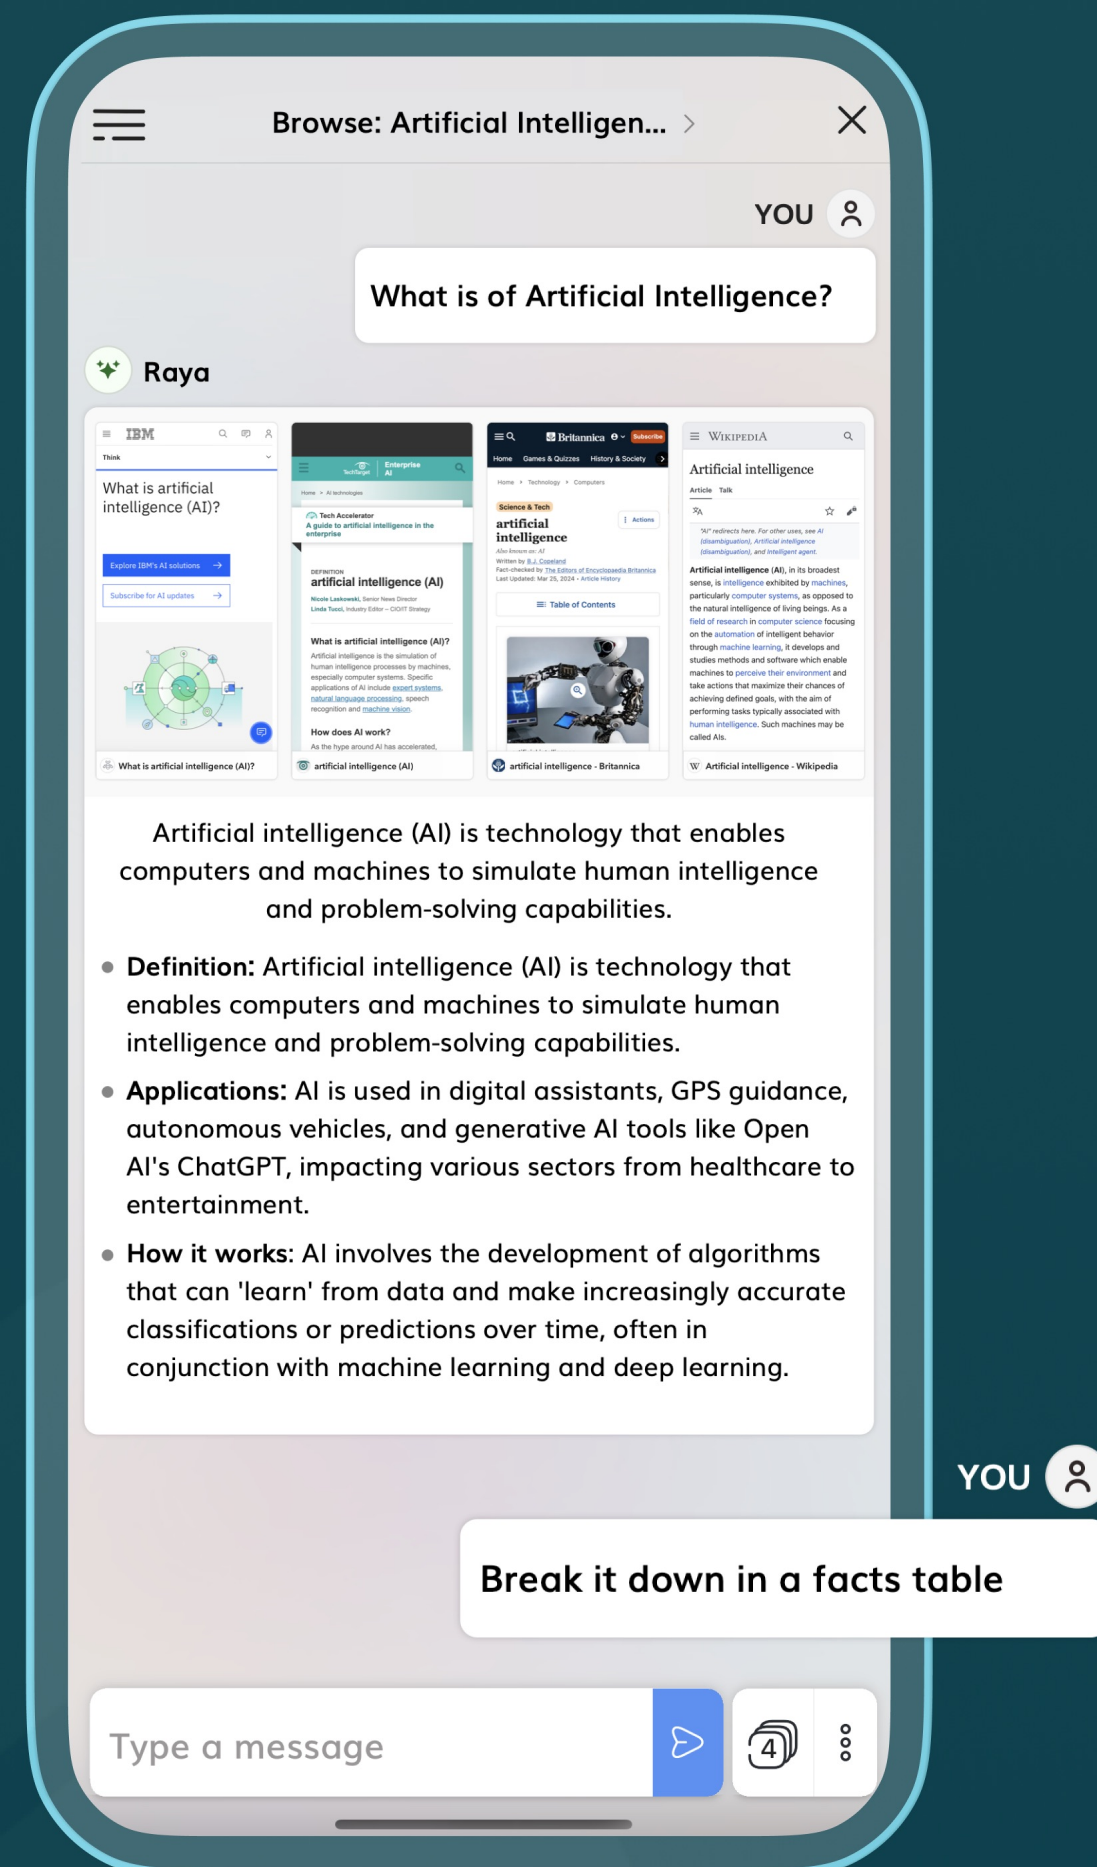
Browse: Artificial Intelligen... >

YOU

What is of Artificial Intelligence?

Raya

IBM
Think
What is artificial intelligence (AI)?
Explore IBM's AI solutions
Subscribe for AI updates
What is artificial intelligence (AI)?

TechTarget Enterprise AI
Home > AI technologies
Tech Accelerator
A guide to artificial intelligence in the enterprise
DEFINITION
artificial intelligence (AI)
Nicole Laskowski, Senior News Director
Linda Tucci, Industry Editor – CIO/IT Strategy
What is artificial intelligence (AI)?
Artificial intelligence is the simulation of human intelligence processes by machines, especially computer systems. Specific applications of AI include expert systems, natural language processing, speech recognition and machine vision.
How does AI work?
As the hype around AI has accelerated,
artificial intelligence (AI)

Britannica Subscribe
Home Games & Quizzes History & Society
Home > Technology > Computers
Science & Tech
artificial intelligence
Also known as: AI
Written by B.J. Copeland
Fact-checked by The Editors of Encyclopaedia Britannica
Last Updated: Mar 25, 2024 • Article History
Actions
Table of Contents
artificial intelligence - Britannica

WIKIPEDIA
Artificial intelligence
Article Talk
"AI" redirects here. For other uses, see AI (disambiguation), Artificial intelligence (disambiguation), and Intelligent agent.
Artificial intelligence (AI), in its broadest sense, is intelligence exhibited by machines, particularly computer systems, as opposed to the natural intelligence of living beings. As a field of research in computer science focusing on the automation of intelligent behavior through machine learning, it develops and studies methods and software which enable machines to perceive their environment and take actions that maximize their chances of achieving defined goals, with the aim of performing tasks typically associated with human intelligence. Such machines may be called AIs.
Artificial intelligence - Wikipedia

Artificial intelligence (AI) is technology that enables computers and machines to simulate human intelligence and problem-solving capabilities.

• **Definition:** Artificial intelligence (AI) is technology that enables computers and machines to simulate human intelligence and problem-solving capabilities.

• **Applications:** AI is used in digital assistants, GPS guidance, autonomous vehicles, and generative AI tools like Open AI's ChatGPT, impacting various sectors from healthcare to entertainment.

• **How it works**: AI involves the development of algorithms that can 'learn' from data and make increasingly accurate classifications or predictions over time, often in conjunction with machine learning and deep learning.

YOU

Break it down in a facts table

Type a message

4